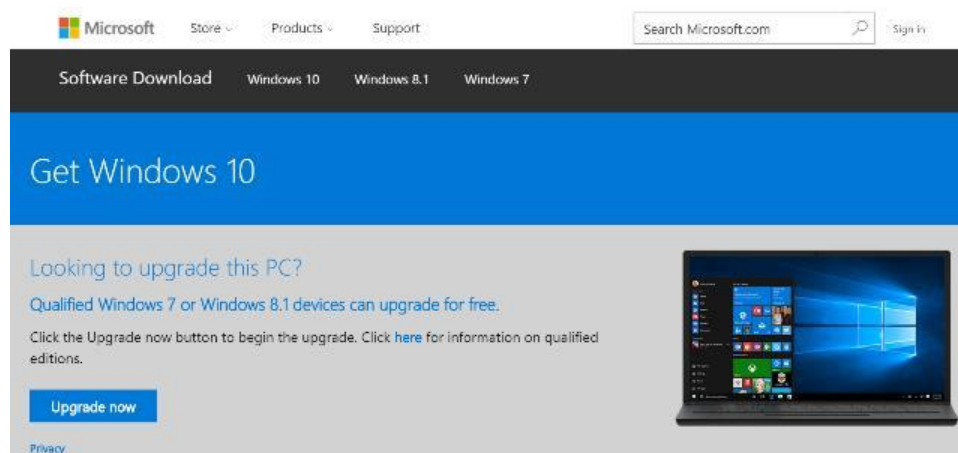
Microsoft Store Products Support Search Microsoft.com Sign in

Software Download Windows 10 Windows 8.1 Windows 7

Get Windows 10

Looking to upgrade this PC?

Qualified Windows 7 or Windows 8.1 devices can upgrade for free.

Click the Upgrade now button to begin the upgrade. Click here for information on qualified editions.

Upgrade now

Privacy